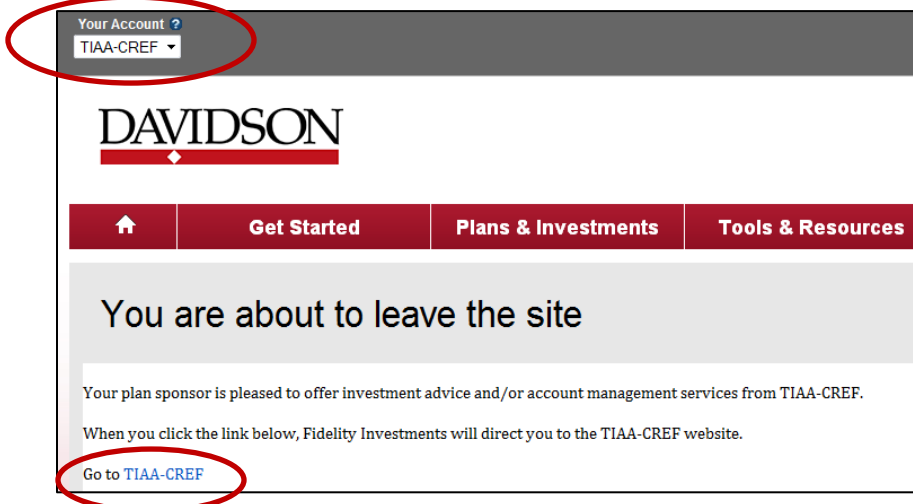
Your Account ?
TIAA-CREF

DAVIDSON

Get Started
Plans & Investments
Tools & Resources

You are about to leave the site

Your plan sponsor is pleased to offer investment advice and/or account management services from TIAA-CREF.

When you click the link below, Fidelity Investments will direct you to the TIAA-CREF website.

Go to TIAA-CREF